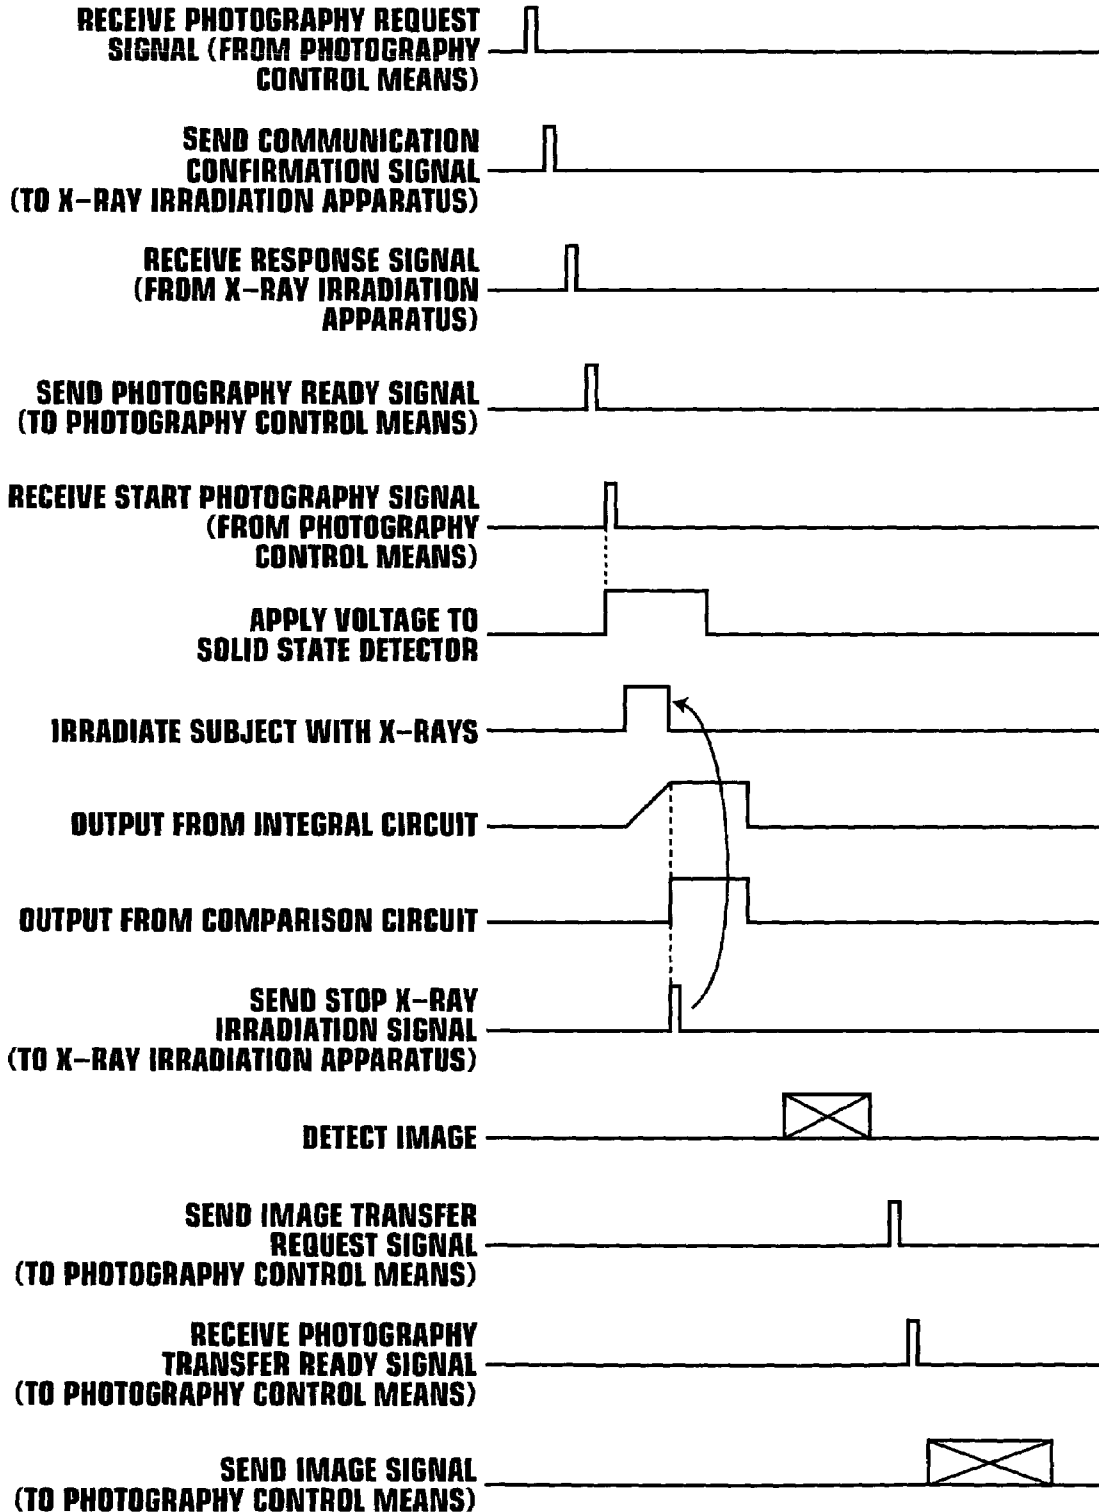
RECEIVE PHOTOGRAPHY REQUEST SIGNAL (FROM PHOTOGRAPHY CONTROL MEANS)

SEND COMMUNICATION CONFIRMATION SIGNAL (TO X-RAY IRRADIATION APPARATUS)

RECEIVE RESPONSE SIGNAL (FROM X-RAY IRRADIATION APPARATUS)

SEND PHOTOGRAPHY READY SIGNAL (TO PHOTOGRAPHY CONTROL MEANS)

RECEIVE START PHOTOGRAPHY SIGNAL (FROM PHOTOGRAPHY CONTROL MEANS)

APPLY VOLTAGE TO SOLID STATE DETECTOR

IRRADIATE SUBJECT WITH X-RAYS

OUTPUT FROM INTEGRAL CIRCUIT

OUTPUT FROM COMPARISON CIRCUIT

SEND STOP X-RAY IRRADIATION SIGNAL (TO X-RAY IRRADIATION APPARATUS)

DETECT IMAGE

SEND IMAGE TRANSFER REQUEST SIGNAL (TO PHOTOGRAPHY CONTROL MEANS)

RECEIVE PHOTOGRAPHY TRANSFER READY SIGNAL (TO PHOTOGRAPHY CONTROL MEANS)

SEND IMAGE SIGNAL (TO PHOTOGRAPHY CONTROL MEANS)